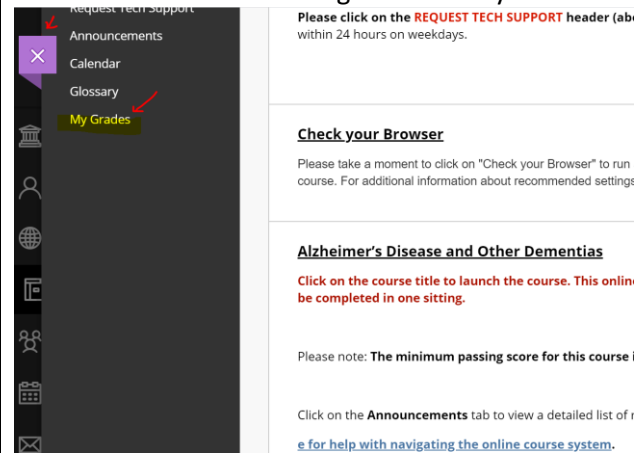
Request Tech Support

Announcements

Calendar

Glossary

My Grades

Please click on the REQUEST TECH SUPPORT header (ab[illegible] within 24 hours on weekdays.

Check your Browser

Please take a moment to click on "Check your Browser" to run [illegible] course. For additional information about recommended settings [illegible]

Alzheimer's Disease and Other Dementias

Click on the course title to launch the course. This onli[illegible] be completed in one sitting.

Please note: The minimum passing score for this course i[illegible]

Click on the Announcements tab to view a detailed list of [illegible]

e for help with navigating the online course system.